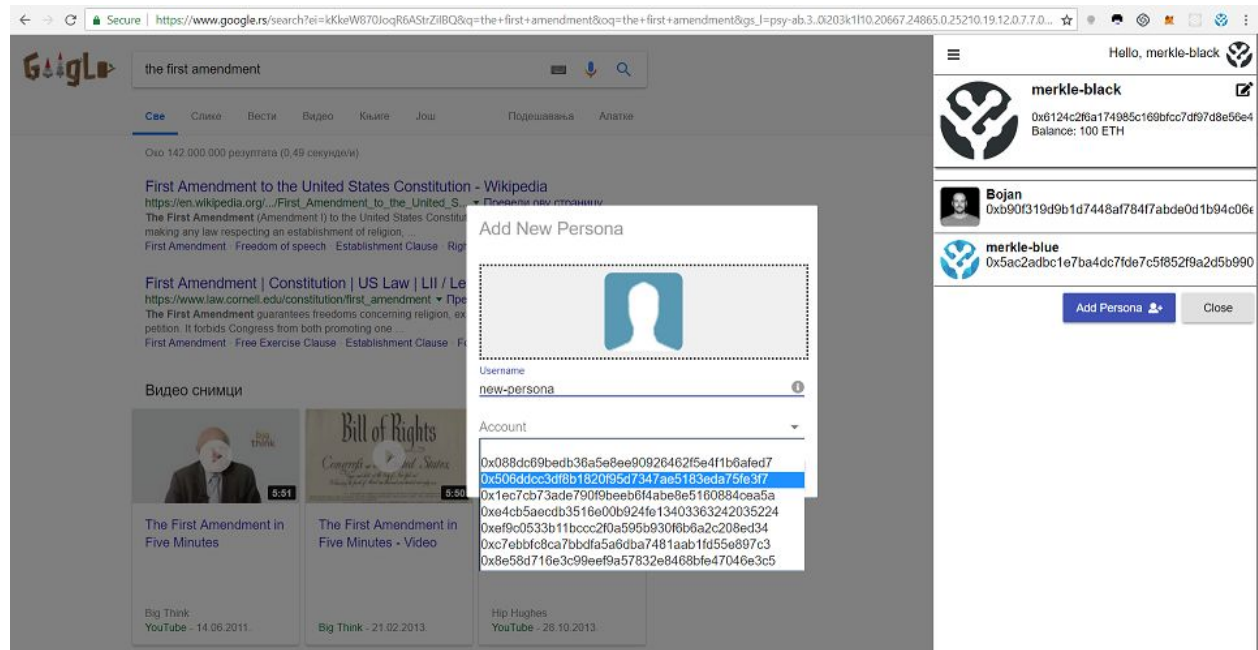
Secure | https://www.google.rs/search?ei=kKkeW870JoqR6AStrZiIBQ&q=the+first+amendment&oq=the+first+amendment&gs_l=psy-ab.3..0i203k1l10.20667.24865.0.25210.19.12.0.7.7.0...

the first amendment

Све Слике Вести Видео Књиге Још Подешавања Алатке

Око 142.000.000 резултата (0,49 секунди/и)

First Amendment to the United States Constitution - Wikipedia
https://en.wikipedia.org/.../First_Amendment_to_the_United_S... ▾ Преведи ову страницу
The First Amendment (Amendment I) to the United States Constitu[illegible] making any law respecting an establishment of religion, ...
First Amendment · Freedom of speech · Establishment Clause · Righ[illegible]

First Amendment | Constitution | US Law | LII / Le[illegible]
https://www.law.cornell.edu/constitution/first_amendment ▾ Пре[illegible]
The First Amendment guarantees freedoms concerning religion, ex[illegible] petition. It forbids Congress from both promoting one ...
First Amendment · Free Exercise Clause · Establishment Clause · F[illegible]

Видео снимци

Big Think
5:51
The First Amendment in Five Minutes
Big Think
YouTube - 14.06.2011.

Bill of Rights
5:50
The First Amendment in Five Minutes - Video
Big Think - 21.02.2013.

Hip Hughes
YouTube - 28.10.2013.

Add New Persona

Username
new-persona

Account

0x088dc69bedb36a5e8ee90926462f5e4f1b6afed7
0x506ddcc3df8b1820f95d7347ae5183eda75fe3f7
0x1ec7cb73ade790f9beeb6f4abe8e5160884cea5a
0x4cb5aecdb3516e00b924fe13403363242035224
0xef9c0533b11bccc2f0a595b930f6b6a2c208ed34
0xc7ebbfc8ca7bbdfa5a6dba7481aab1fd55e897c3
0x8e58d716e3c99eef9a57832e8468bfe47046e3c5

Hello, merkle-black

merkle-black
0x6124c2f6a174985c169bfcc7df97d8e56e4
Balance: 100 ETH

Bojan
0xb90f319d9b1d7448af784f7abde0d1b94c06e

merkle-blue
0x5ac2adbc1e7ba4dc7fde7c5f852f9a2d5b990

Add Persona
Close